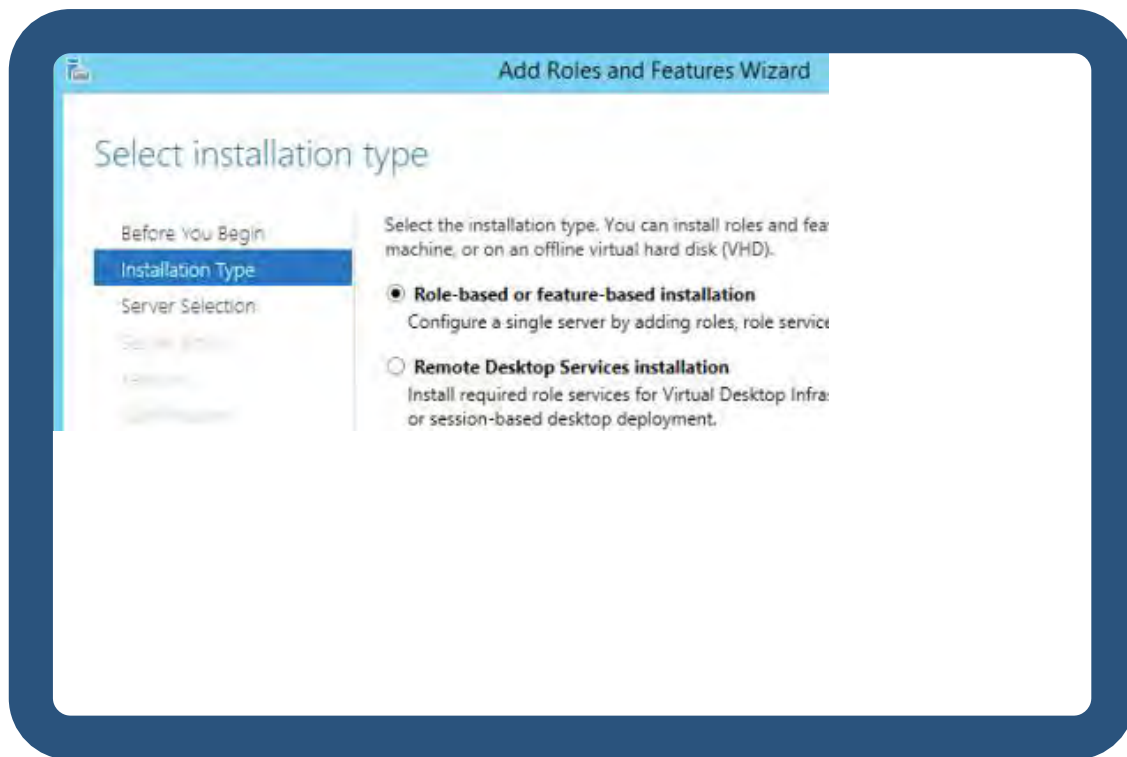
Add Roles and Features Wizard

Select installation type

Before You Begin
Installation Type
Server Selection
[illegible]
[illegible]
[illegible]

Select the installation type. You can install roles and fea machine, or on an offline virtual hard disk (VHD).

Role-based or feature-based installation
Configure a single server by adding roles, role service

Remote Desktop Services installation
Install required role services for Virtual Desktop Infra or session-based desktop deployment.